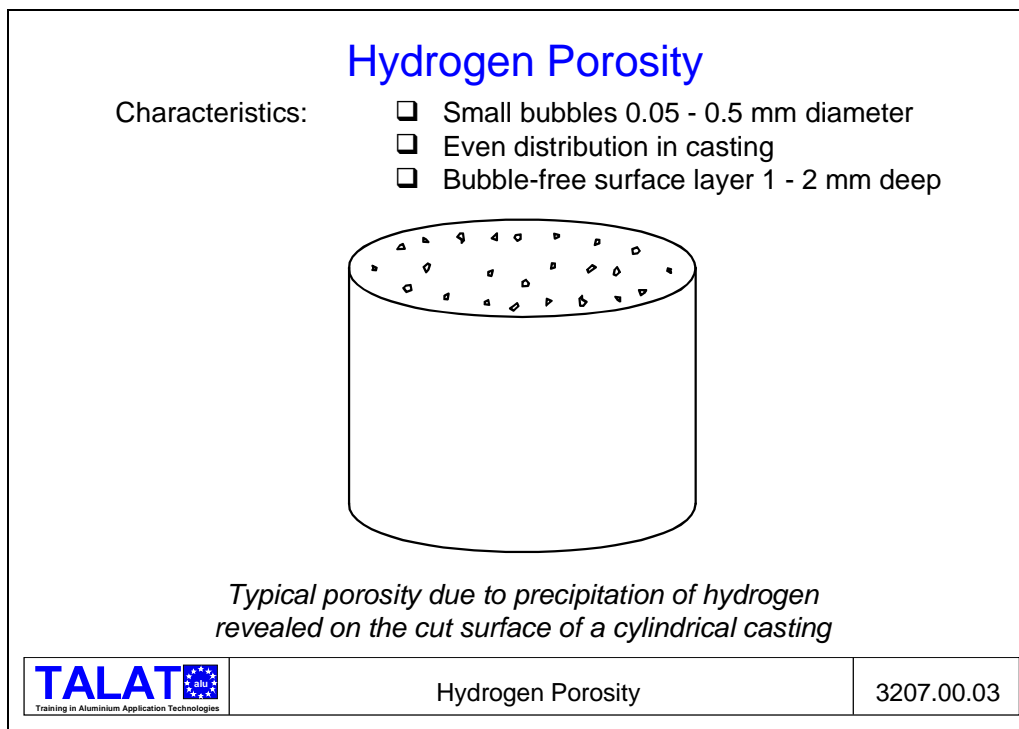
Hydrogen Porosity

Characteristics:

❑ Small bubbles 0.05 - 0.5 mm diameter
❑ Even distribution in casting
❑ Bubble-free surface layer 1 - 2 mm deep

Typical porosity due to precipitation of hydrogen revealed on the cut surface of a cylindrical casting

| TALAT alu Training in Aluminium Application Technologies | Hydrogen Porosity | 3207.00.03 |
|---|---|---|